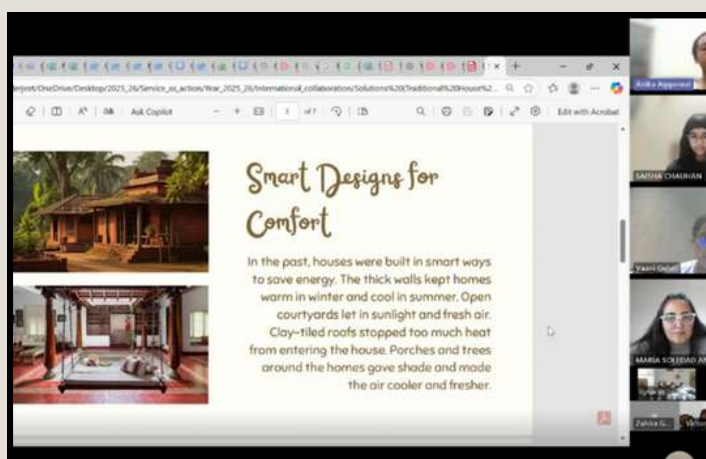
erjeet/OneDrive/Desktop/2025_26/Service_as_action/Year_2025_26/International_collaboration/Solutions%20Traditional%20House%2...

Ask Copilot

1 of 7

Edit with Acrobat

Smart Designs for Comfort

In the past, houses were built in smart ways to save energy. The thick walls kept homes warm in winter and cool in summer. Open courtyards let in sunlight and fresh air. Clay-tiled roofs stopped too much heat from entering the house. Porches and trees around the homes gave shade and made the air cooler and fresher.

Anika Aggarwal

SAISHA CHAUHAN

Yaani Gulati

MARIA SOLEDAD AN

Zahira G...

Victor